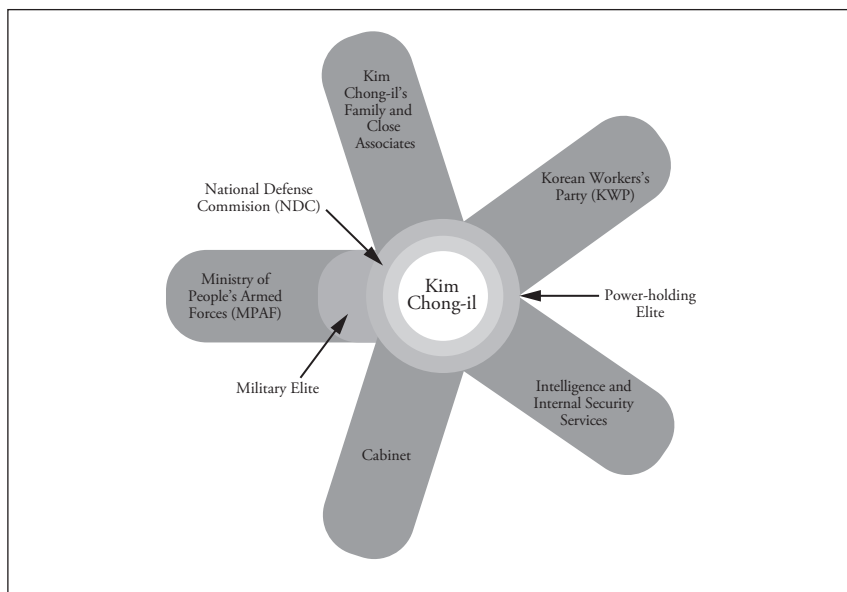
Kim Chong-il's Family and Close Associates

Korean Workers's Party (KWP)

National Defense Commision (NDC)

Ministry of People's Armed Forces (MPAF)

Kim Chong-il

Power-holding Elite

Military Elite

Intelligence and Internal Security Services

Cabinet